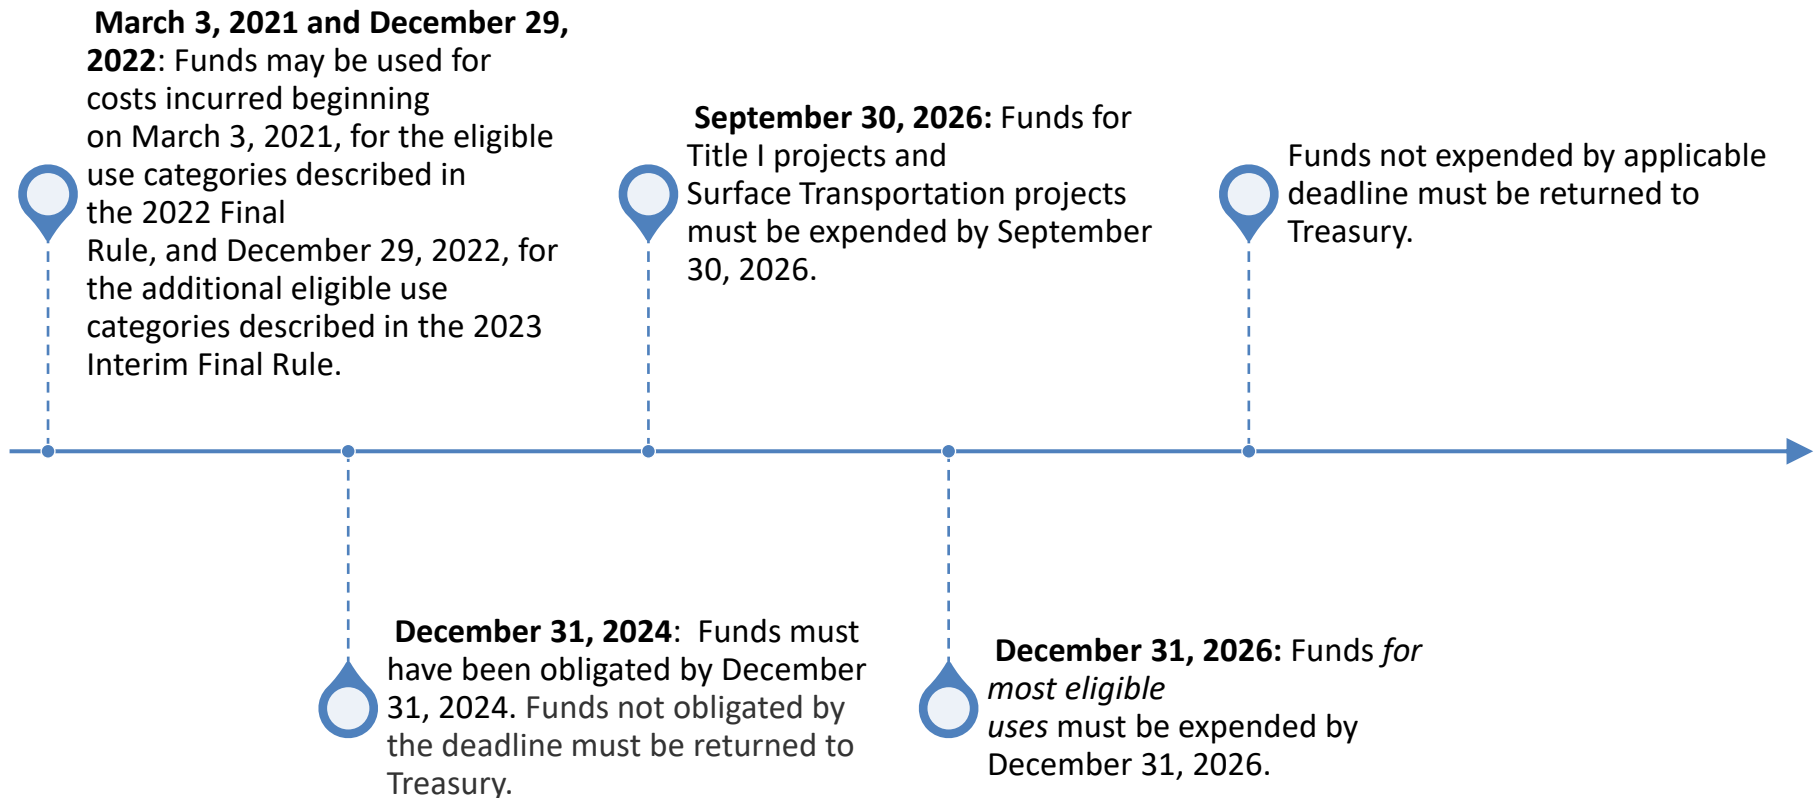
**March 3, 2021 and December 29, 2022**: Funds may be used for costs incurred beginning on March 3, 2021, for the eligible use categories described in the 2022 Final Rule, and December 29, 2022, for the additional eligible use categories described in the 2023 Interim Final Rule.

**September 30, 2026:** Funds for Title I projects and Surface Transportation projects must be expended by September 30, 2026.

Funds not expended by applicable deadline must be returned to Treasury.

**December 31, 2024**: Funds must have been obligated by December 31, 2024. Funds not obligated by the deadline must be returned to Treasury.

**December 31, 2026:** Funds *for most eligible uses* must be expended by December 31, 2026.